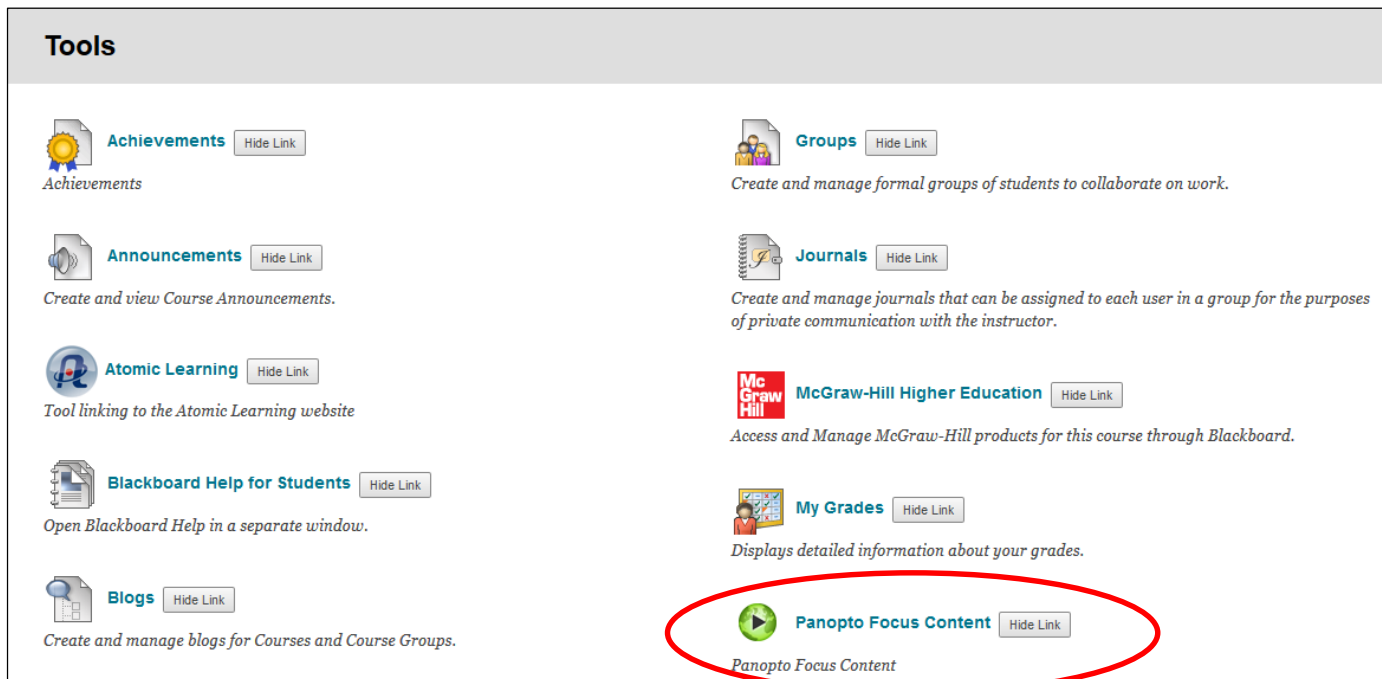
Tools

Achievements Hide Link
Achievements

Announcements Hide Link
Create and view Course Announcements.

Atomic Learning Hide Link
Tool linking to the Atomic Learning website

Blackboard Help for Students Hide Link
Open Blackboard Help in a separate window.

Blogs Hide Link
Create and manage blogs for Courses and Course Groups.

Groups Hide Link
Create and manage formal groups of students to collaborate on work.

Journals Hide Link
Create and manage journals that can be assigned to each user in a group for the purposes of private communication with the instructor.

Mc Graw Hill

McGraw-Hill Higher Education Hide Link
Access and Manage McGraw-Hill products for this course through Blackboard.

My Grades Hide Link
Displays detailed information about your grades.

Panopto Focus Content Hide Link
Panopto Focus Content